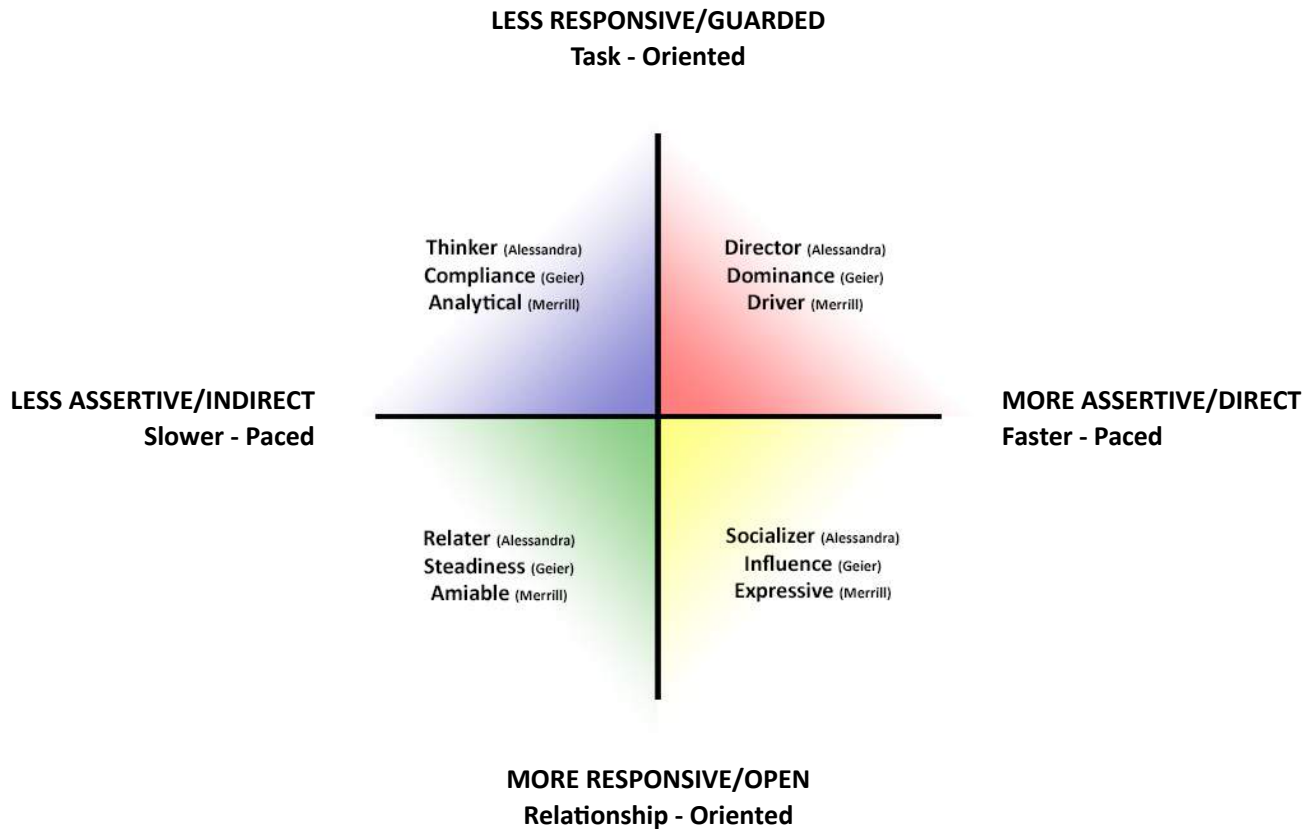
LESS RESPONSIVE/GUARDED
Task - Oriented

Thinker (Alessandra)
Compliance (Geier)
Analytical (Merrill)

Director (Alessandra)
Dominance (Geier)
Driver (Merrill)

LESS ASSERTIVE/INDIRECT
Slower - Paced

MORE ASSERTIVE/DIRECT
Faster - Paced

Relater (Alessandra)
Steadiness (Geier)
Amiable (Merrill)

Socializer (Alessandra)
Influence (Geier)
Expressive (Merrill)

MORE RESPONSIVE/OPEN
Relationship - Oriented